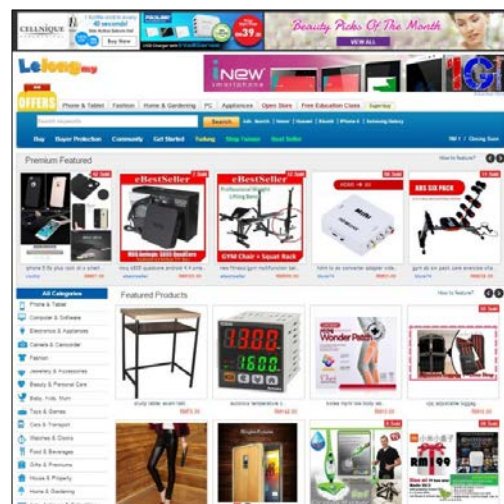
CELLNIQUE

Buy Now

Beauty Picks Of The Month

VIEW ALL

Lelong.my

iNEW

1G

OFFERS

Phone & Tablet | Fashion | Home & Gardening | PC | Appliances | Open Store | Free Education Class | Superbuy

Search

Buy | Buyer Protection | Community | Get Started | Tadung | Shop Tamian | Best Seller

Premium Featured

How to feature?

eBestSeller

eBestSeller

Professional Weight Lifting Bench

GYM Chair + Squat Rack

ABS SIX PACK

All Categories

Phone & Tablet

Computer & Software

Electronics & Appliances

Camera & Camcorder

Fashion

Jewellery & Accessories

Beauty & Personal Care

Baby, Kids, Mum

Toys & Games

Cars & Transport

Watches & Clocks

Food & Beverages

Gifts & Premiums

House & Property

Home & Gardening

Featured Products

How to feature?

1300

1600

Wonder Patch

RM199